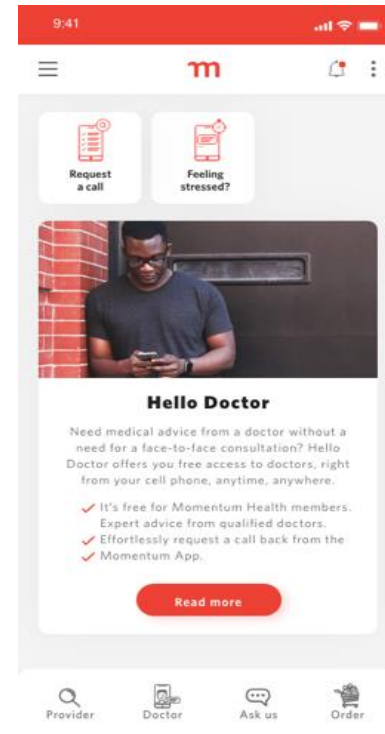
9:41

m

Request a call

Feeling stressed?

Hello Doctor

Need medical advice from a doctor without a need for a face-to-face consultation? Hello Doctor offers you free access to doctors, right from your cell phone, anytime, anywhere.

It's free for Momentum Health members. Expert advice from qualified doctors.
Effortlessly request a call back from the Momentum App.

Read more

Provider
Doctor
Ask us
Order